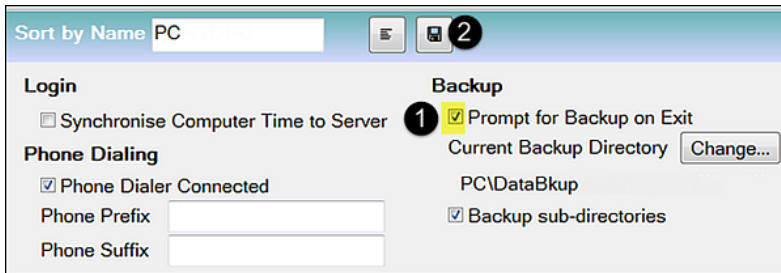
Sort by Name PC

2

Login

Synchronise Computer Time to Server

Phone Dialing

Phone Dialer Connected

Phone Prefix

Phone Suffix

Backup

1

Prompt for Backup on Exit

Current Backup Directory Change...

PC\DataBkup

Backup sub-directories